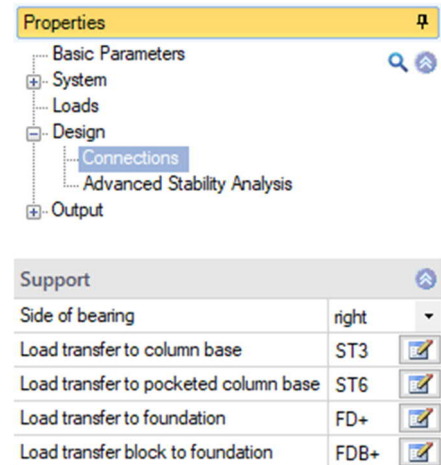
Properties

Basic Parameters
System
Loads
Design
Connections
Advanced Stability Analysis
Output

Support

| | |
|---|---|
| Side of bearing | right |
| Load transfer to column base | ST3 |
| Load transfer to pocketed column base | ST6 |
| Load transfer to foundation | FD+ |
| Load transfer block to foundation | FDB+ |